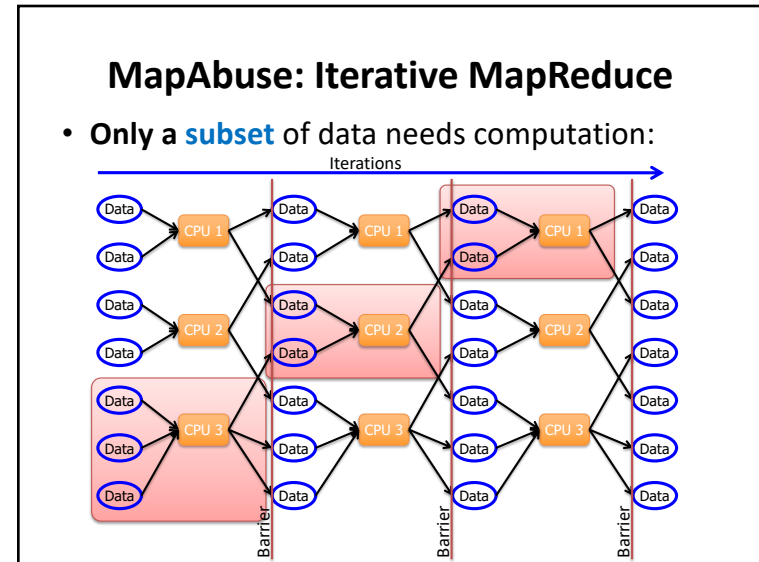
MapAbuse: Iterative MapReduce

• **Only a subset** of data needs computation:

Iterations

Data
Data
Data
Data
Data
Data
Data
CPU 1
CPU 2
CPU 3
Barrier
Data
Data
Data
Data
Data
Data
Data
CPU 1
CPU 2
CPU 3
Barrier
Data
Data
Data
Data
Data
Data
Data
CPU 1
CPU 2
CPU 3
Barrier
Data
Data
Data
Data
Data
Data
Data